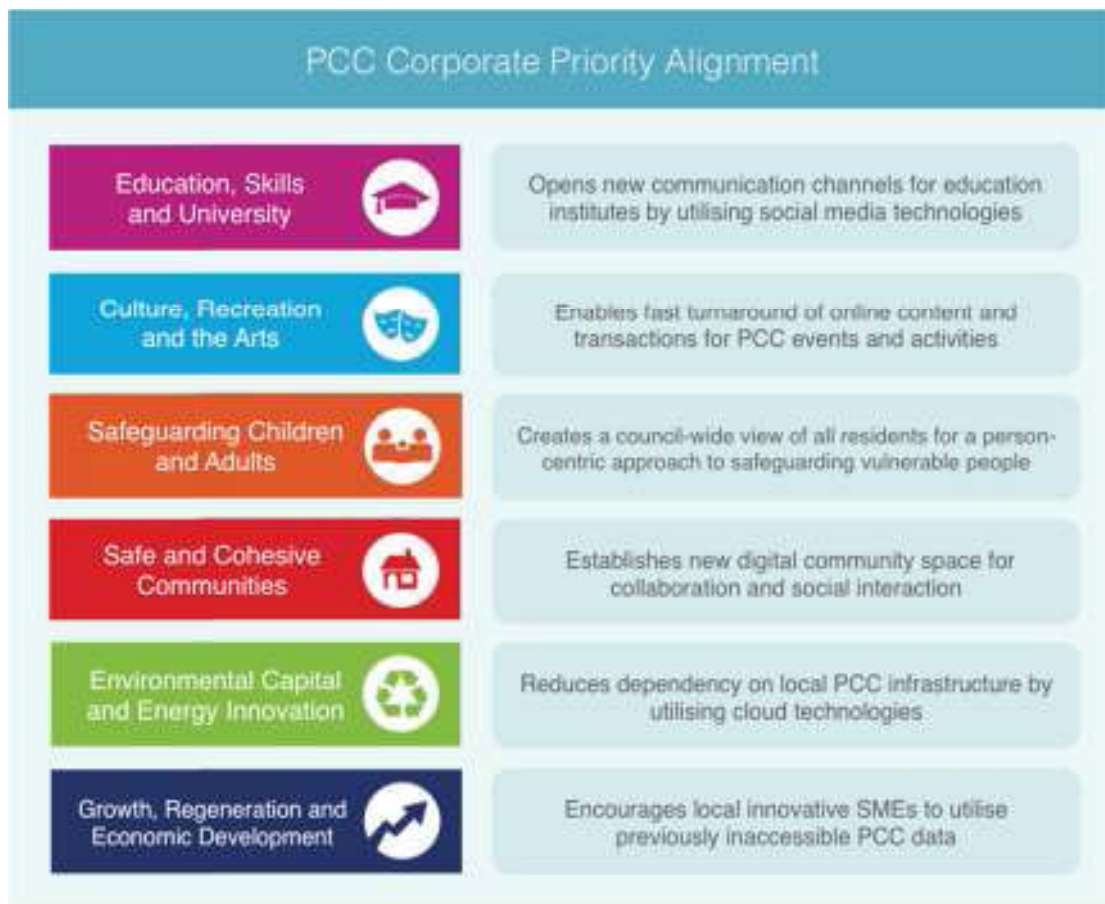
PCC Corporate Priority Alignment

Education, Skills and University

Opens new communication channels for education institutes by utilising social media technologies

Culture, Recreation and the Arts

Enables fast turnaround of online content and transactions for PCC events and activities

Safeguarding Children and Adults

Creates a council-wide view of all residents for a person-centric approach to safeguarding vulnerable people

Safe and Cohesive Communities

Establishes new digital community space for collaboration and social interaction

Environmental Capital and Energy Innovation

Reduces dependency on local PCC infrastructure by utilising cloud technologies

Growth, Regeneration and Economic Development

Encourages local innovative SMEs to utilise previously inaccessible PCC data